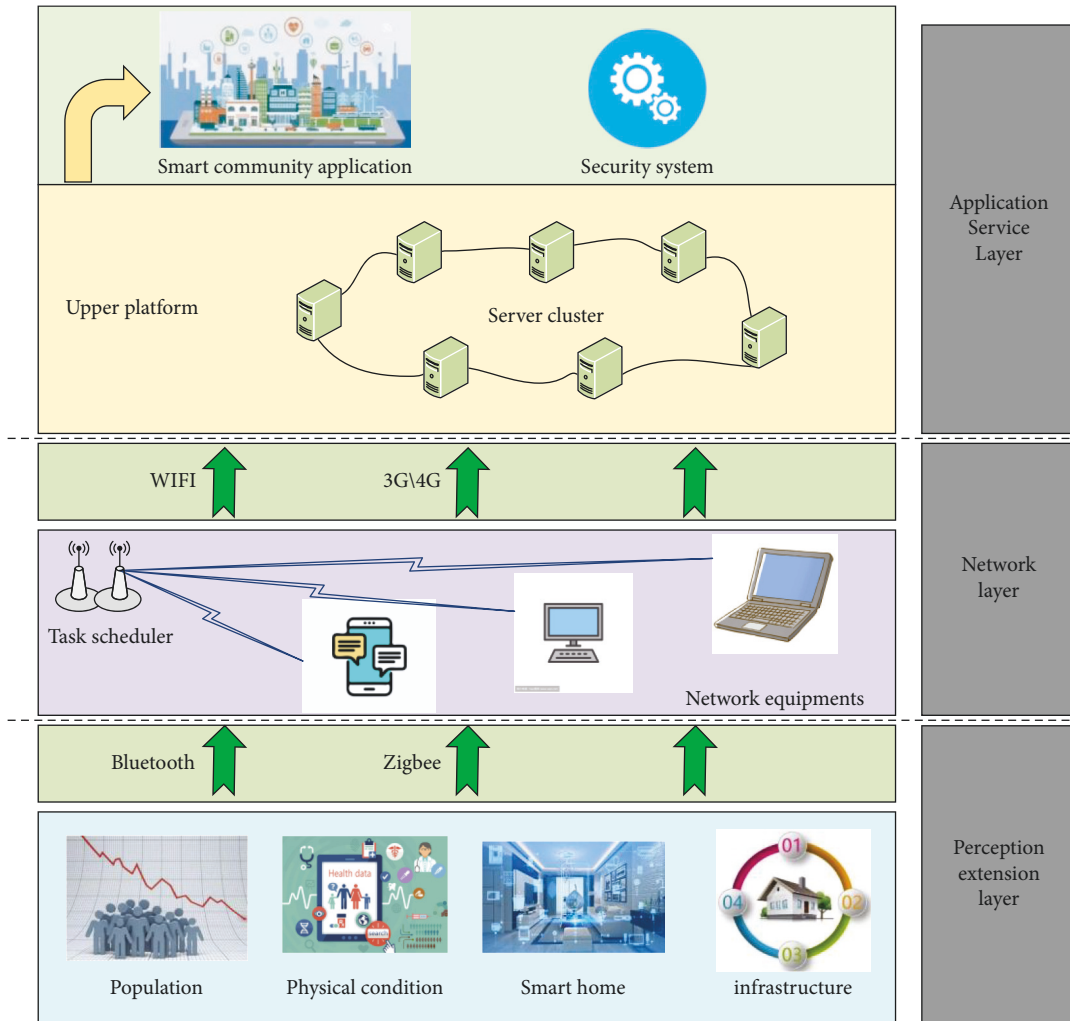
Smart community application

Security system

Upper platform

Server cluster

Application Service Layer

WIFI

3G\4G

Task scheduler

Network equipments

Network layer

Bluetooth

Zigbee

Health data

01

02

03

04

Population

Physical condition

Smart home

infrastructure

Perception extension layer